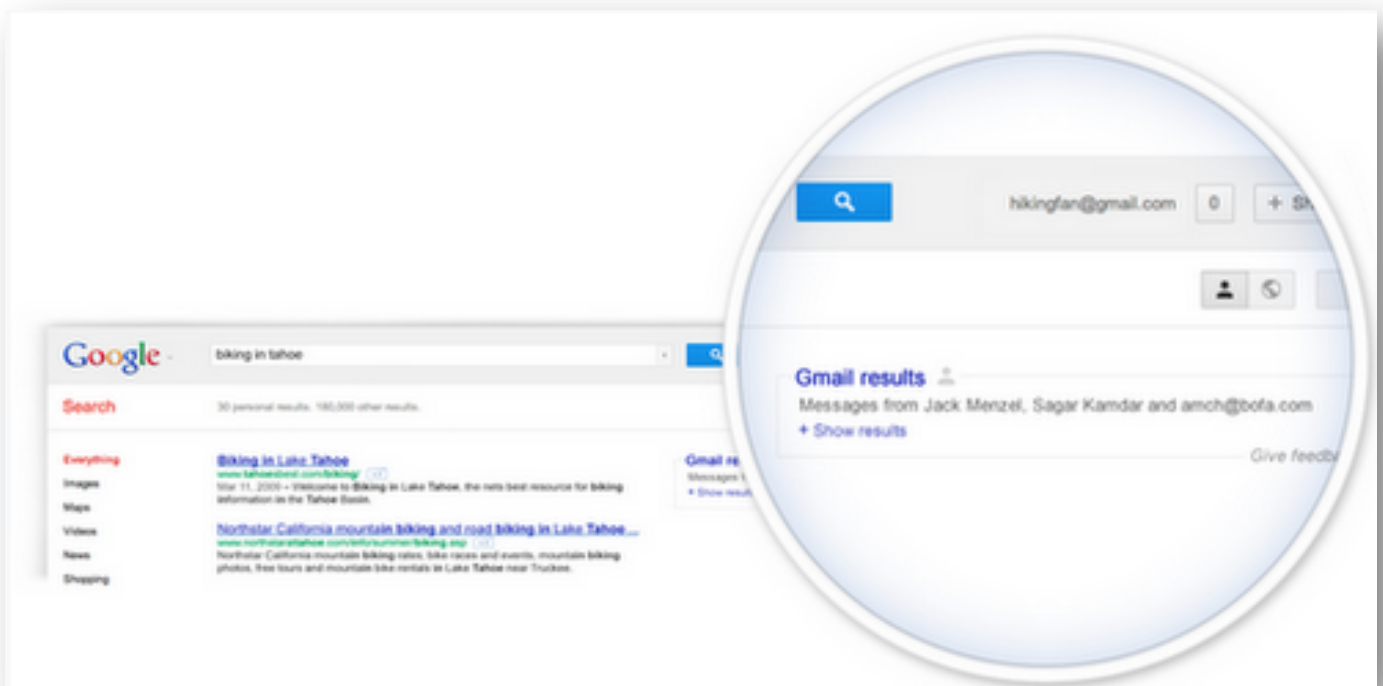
Google

biking in tahoe

Search

30 personal results, 180,000 other results.

Everything
Images
Maps
Videos
News
Shopping

Biking in Lake Tahoe
www.tahoebest.com/biking/
Mar 11, 2000 – Welcome to Biking in Lake Tahoe, the nets best resource for biking information in the Tahoe Basin.

Northstar California mountain biking and road biking in Lake Tahoe ...
www.northstarattahoe.com/info/summer/biking.asp
Northstar California mountain biking rates, bike races and events, mountain biking photos, free tours and mountain bike rentals in Lake Tahoe near Truckee.

Gmail re
Messages f
+ Show result

hikingfan@gmail.com 0 + Sh

Gmail results
Messages from Jack Menzel, Sagar Kamdar and amch@bofa.com
+ Show results

Give feedb